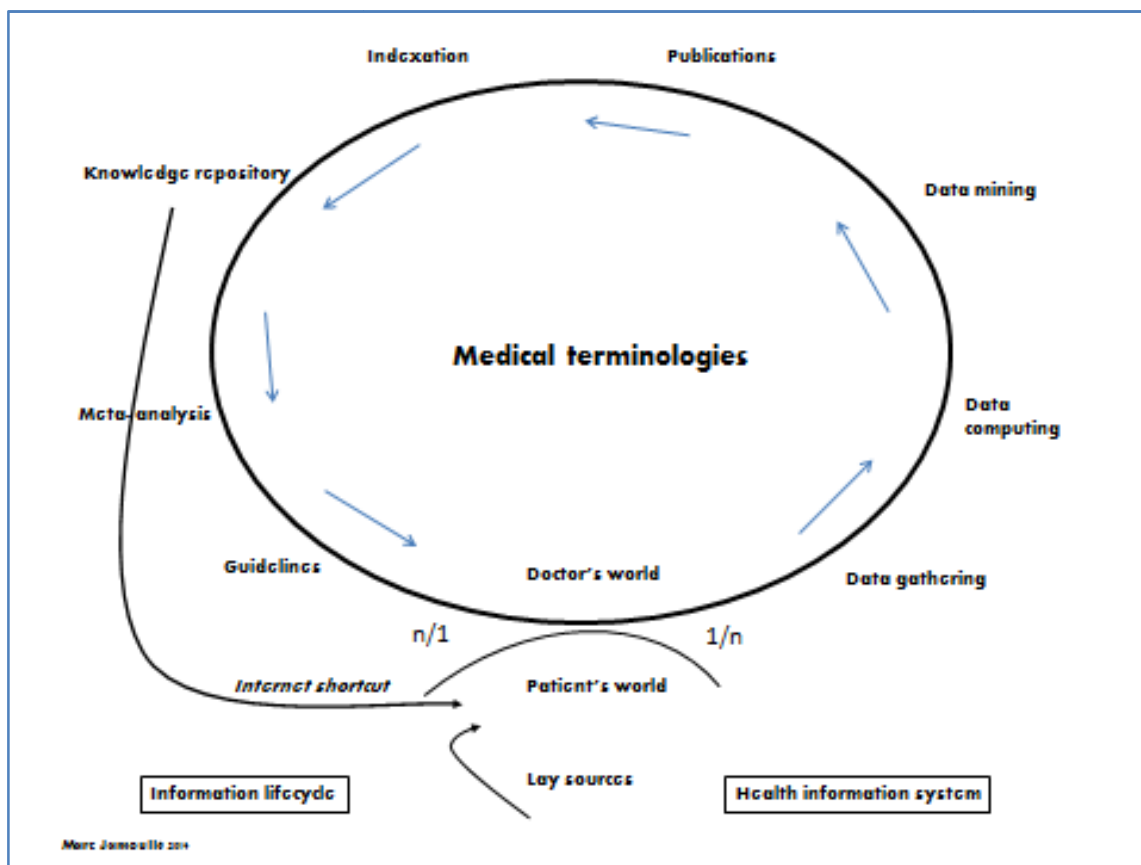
Indexation

Publications

Knowledge repository

Data mining

Medical terminologies

Meta-analysis

Data computing

Guidelines

Doctor's world

Data gathering

n/1

1/n

Internet shortcut

Patient's world

Lay sources

Information lifecycle

Health information system

Marc Jamoulle 2014